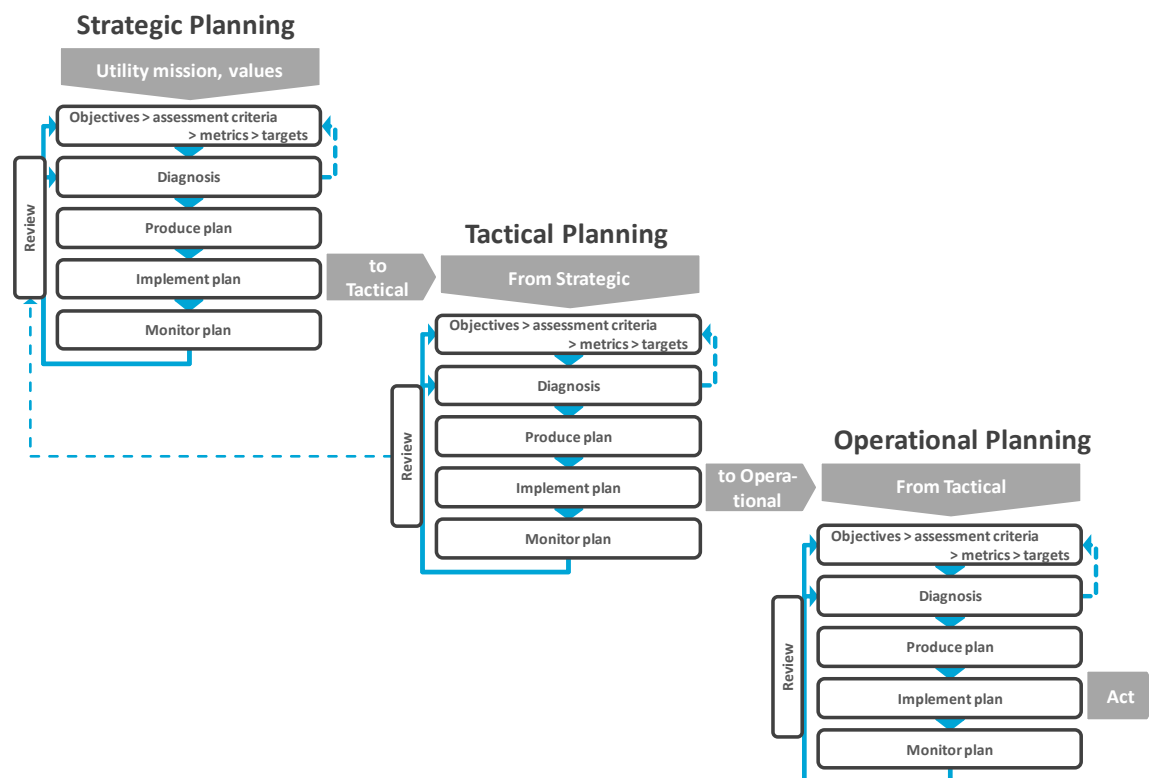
Strategic Planning

Utility mission, values

Objectives > assessment criteria > metrics > targets

Diagnosis

Produce plan

Implement plan

Monitor plan

Review

to Tactical

Tactical Planning

From Strategic

Objectives > assessment criteria > metrics > targets

Diagnosis

Produce plan

Implement plan

Monitor plan

Review

to Operational

Operational Planning

From Tactical

Objectives > assessment criteria > metrics > targets

Diagnosis

Produce plan

Implement plan

Act

Monitor plan

Review